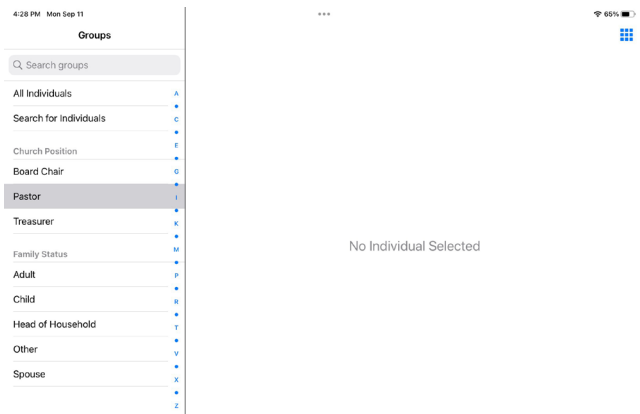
4:28 PM Mon Sep 11

•••

65%

Groups

Search groups

All Individuals

Search for Individuals

Church Position

Board Chair

Pastor

Treasurer

Family Status

Adult

Child

Head of Household

Other

Spouse

A
•
C
•
E
•
G
•
I
•
K
•
M
•
P
•
R
•
T
•
V
•
X
•
Z

No Individual Selected